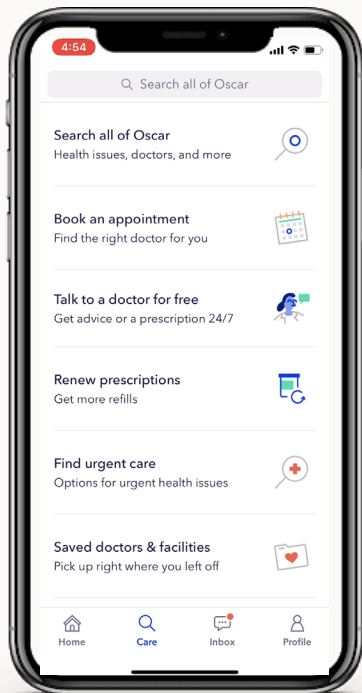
4:54

Search all of Oscar

Search all of Oscar
Health issues, doctors, and more

Book an appointment
Find the right doctor for you

Talk to a doctor for free
Get advice or a prescription 24/7

Renew prescriptions
Get more refills

Find urgent care
Options for urgent health issues

Saved doctors & facilities
Pick up right where you left off

Home
Care
Inbox
Profile